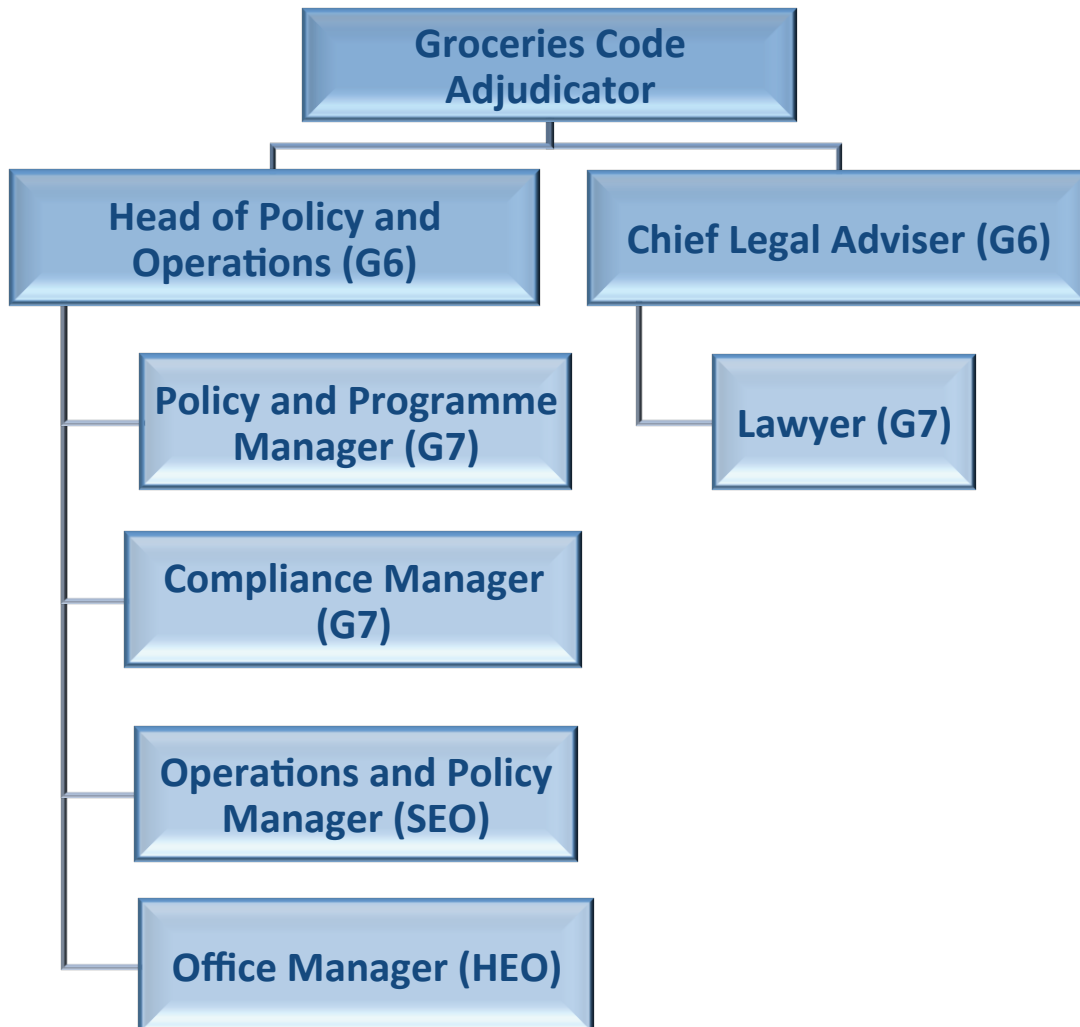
Groceries Code Adjudicator

Head of Policy and Operations (G6)

Chief Legal Adviser (G6)

Policy and Programme Manager (G7)

Lawyer (G7)

Compliance Manager (G7)

Operations and Policy Manager (SEO)

Office Manager (HEO)